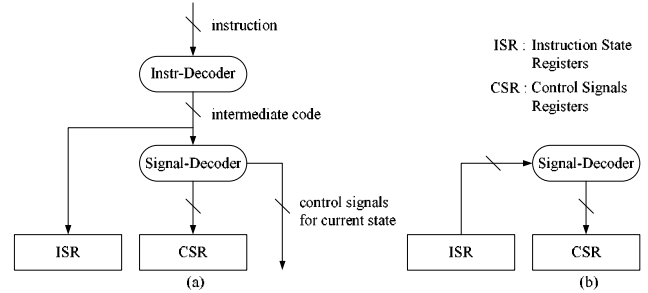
instruction

Instr-Decoder

intermediate code

Signal-Decoder

control signals for current state

ISR

CSR

(a)

ISR : Instruction State Registers

CSR : Control Signals Registers

Signal-Decoder

ISR

CSR

(b)